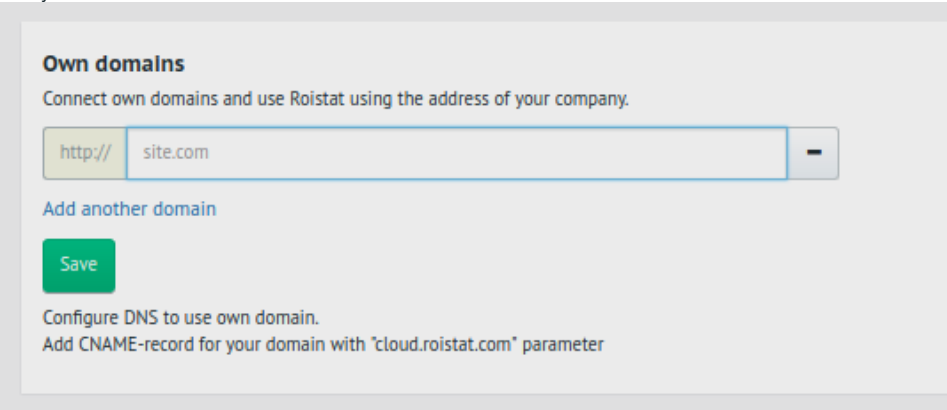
Own domains

Connect own domains and use Roistat using the address of your company.

http:// site.com –

Add another domain

Save

Configure DNS to use own domain.
Add CNAME-record for your domain with "cloud.roistat.com" parameter